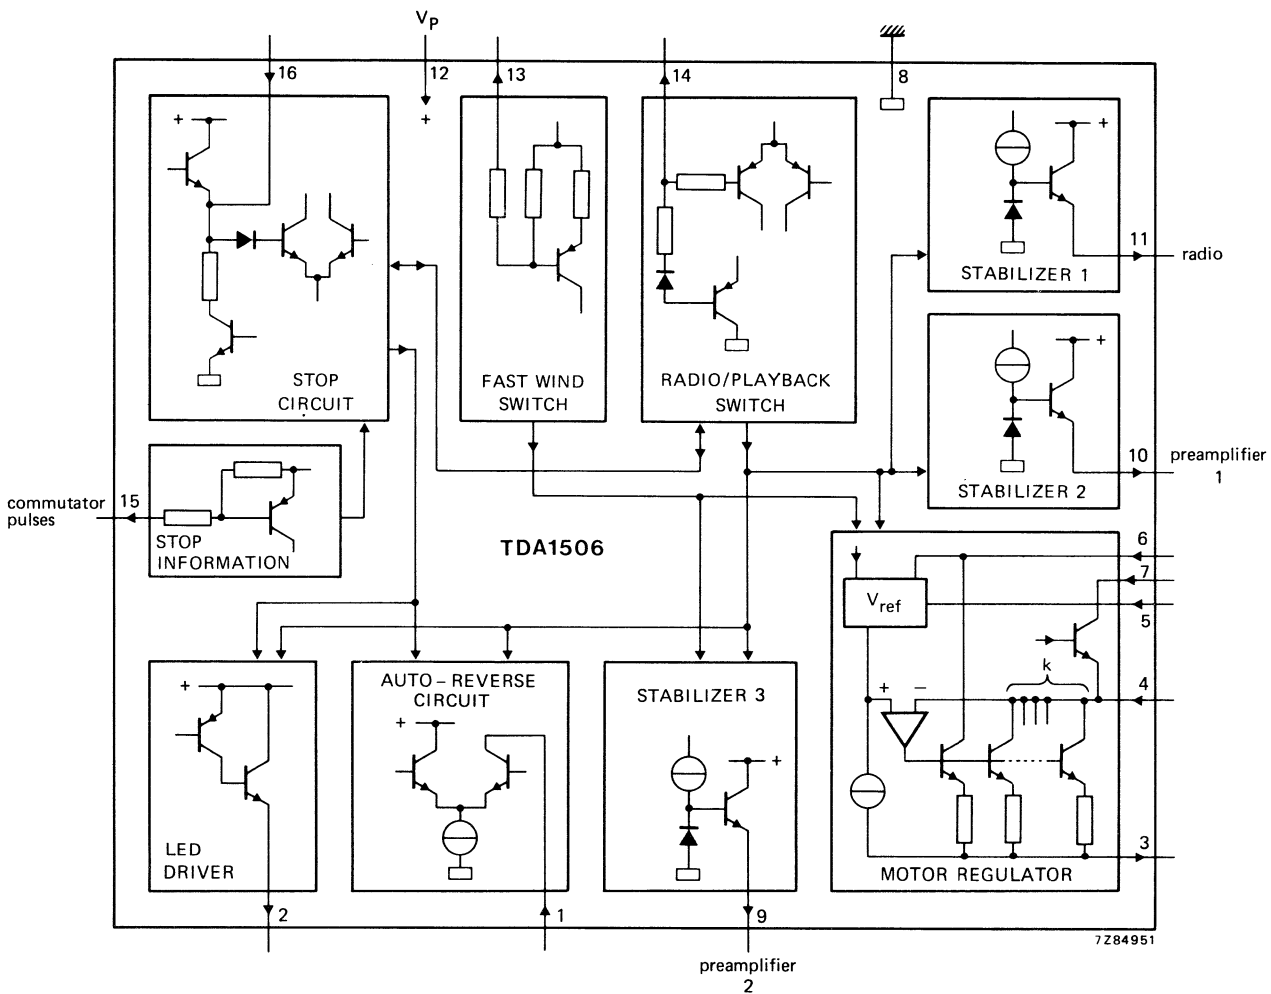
$V_P$
16
12
+
13
14
8
STOP CIRCUIT
FAST WIND SWITCH
RADIO/PLAYBACK SWITCH
STABILIZER 1
11
radio
STABILIZER 2
10
preamplifier 1
commutator pulses
15
STOP INFORMATION
TDA1506
6
7
$V_{ref}$
5
k
4
+
–
3
MOTOR REGULATOR
LED DRIVER
AUTO – REVERSE CIRCUIT
STABILIZER 3
+
+
+
+
+
+
2
1
9
preamplifier 2
7Z84951